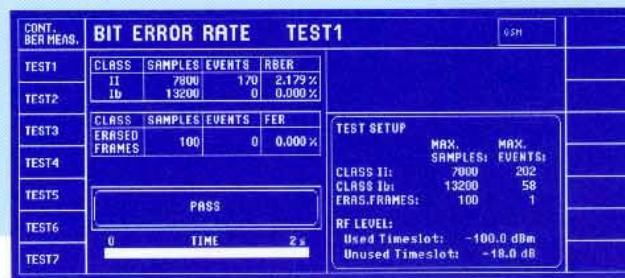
CONT. BER MEAS.

BIT ERROR RATE TEST1

GSM

TEST1
TEST2
TEST3
TEST4
TEST5
TEST6
TEST7

| CLASS | SAMPLES | EVENTS | RBER |
|---|---|---|---|
| II | 7800 | 170 | 2.179 % |
| Ib | 13200 | 0 | 0.000 % |

| CLASS | SAMPLES | EVENTS | FER |
|---|---|---|---|
| ERASED FRAMES | 100 | 0 | 0.000 % |

PASS

0 TIME 2 s

TEST SETUP

| | MAX. SAMPLES: | MAX. EVENTS: |
|---|---|---|
| CLASS II: | 7800 | 202 |
| CLASS Ib: | 13200 | 58 |
| ERAS.FRAMES: | 100 | 1 |

RF LEVEL:
Used Timeslot: -100.0 dBm
Unused Timeslot: -18.0 dB